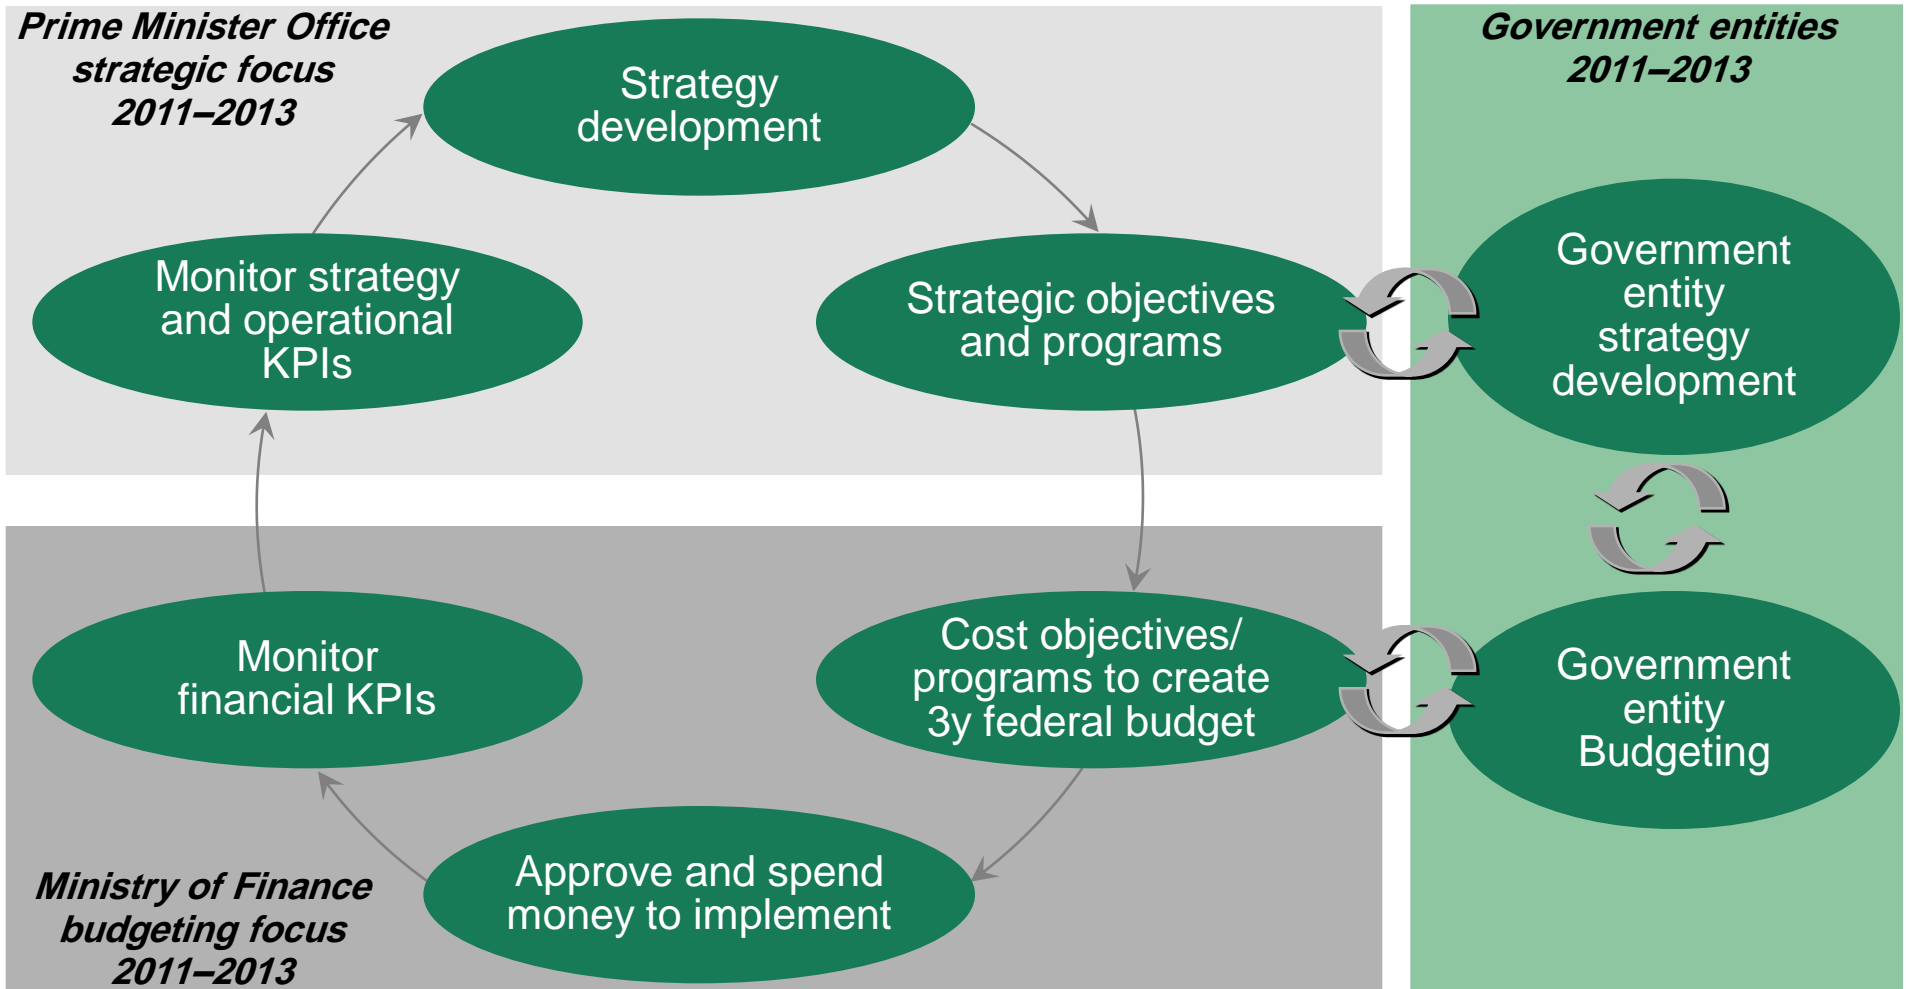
Prime Minister Office strategic focus 2011–2013

Strategy development

Strategic objectives and programs

Monitor strategy and operational KPIs

Government entities 2011–2013

Government entity strategy development

Government entity Budgeting

Cost objectives/ programs to create 3y federal budget

Monitor financial KPIs

Approve and spend money to implement

Ministry of Finance budgeting focus 2011–2013